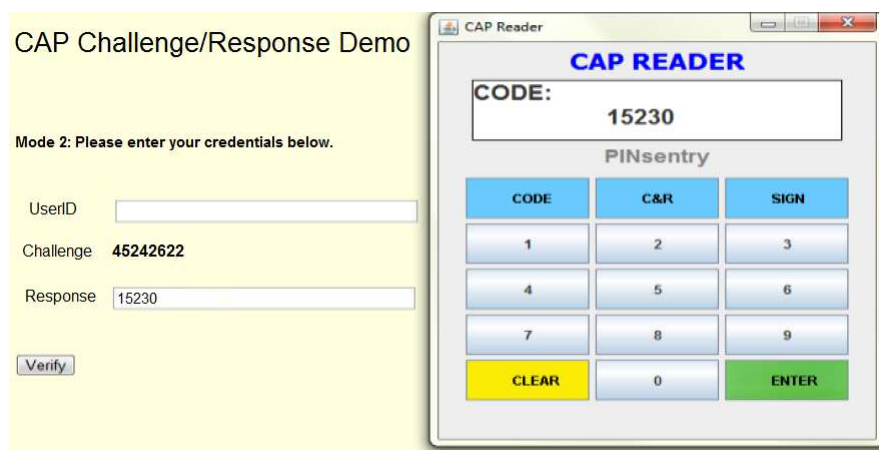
CAP Challenge/Response Demo

Mode 2: Please enter your credentials below.

UserID

Challenge 45242622

Response 15230

Verify

CAP Reader

CAP READER

CODE:
15230

PINsentry

| CODE | C&R | SIGN |
|---|---|---|
| 1 | 2 | 3 |
| 4 | 5 | 6 |
| 7 | 8 | 9 |
| CLEAR | 0 | ENTER |